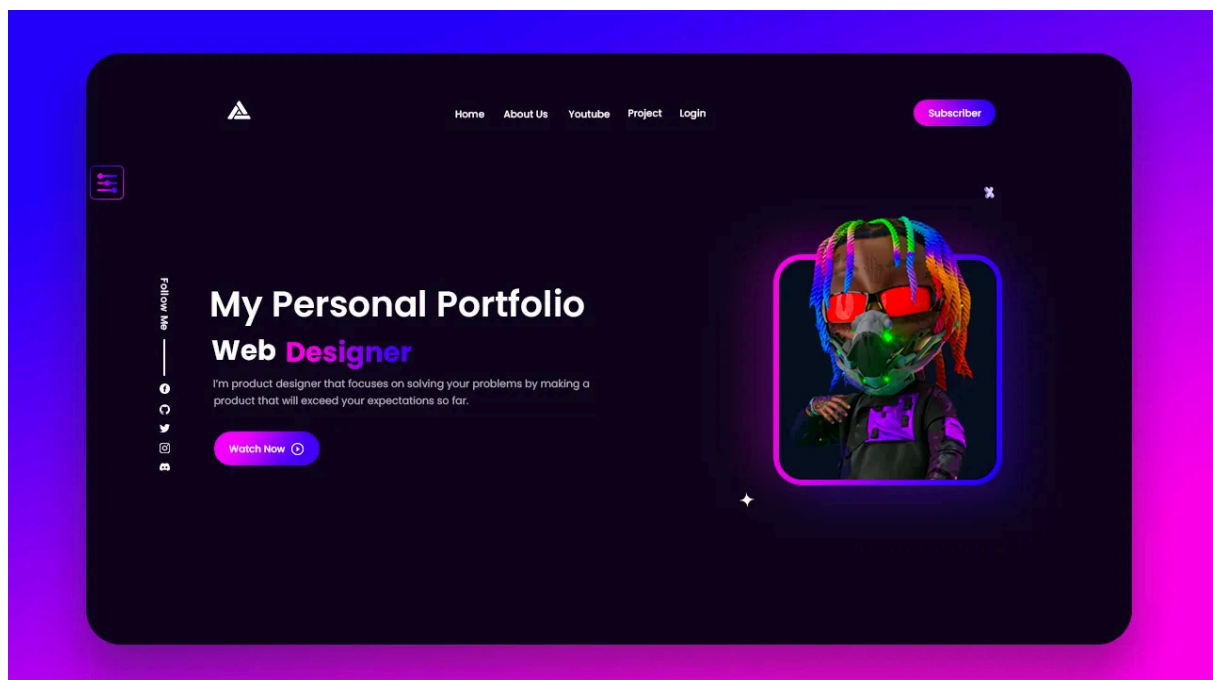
Home About Us Youtube Project Login

Subscriber

Follow Me

My Personal Portfolio

Web Designer

I'm product designer that focuses on solving your problems by making a product that will exceed your expectations so far.

Watch Now